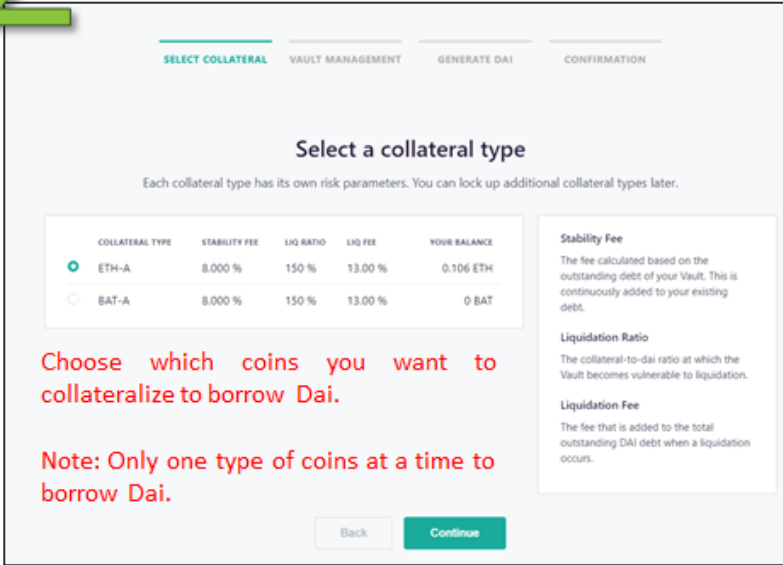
SELECT COLLATERAL VAULT MANAGEMENT GENERATE DAI CONFIRMATION

Select a collateral type

Each collateral type has its own risk parameters. You can lock up additional collateral types later.

| | COLLATERAL TYPE | STABILITY FEE | LIQ RATIO | LIQ FEE | YOUR BALANCE |
|---|---|---|---|---|---|
| ● | ETH-A | 8.000 % | 150 % | 13.00 % | 0.106 ETH |
| ○ | BAT-A | 8.000 % | 150 % | 13.00 % | 0 BAT |

Stability Fee
The fee calculated based on the outstanding debt of your Vault. This is continuously added to your existing debt.

Liquidation Ratio
The collateral-to-dai ratio at which the Vault becomes vulnerable to liquidation.

Liquidation Fee
The fee that is added to the total outstanding DAI debt when a liquidation occurs.

Choose which coins you want to collateralize to borrow Dai.

Note: Only one type of coins at a time to borrow Dai.

Back Continue